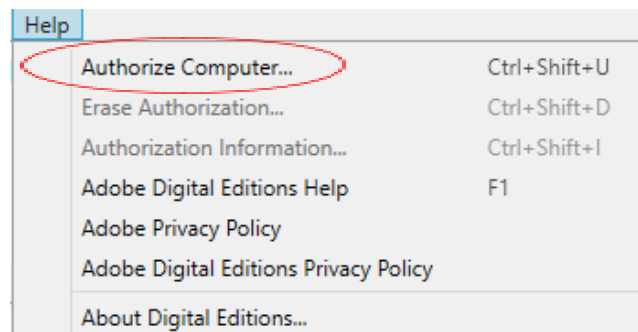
Help

Authorize Computer... Ctrl+Shift+U
Erase Authorization... Ctrl+Shift+D
Authorization Information... Ctrl+Shift+I
Adobe Digital Editions Help F1
Adobe Privacy Policy
Adobe Digital Editions Privacy Policy
About Digital Editions...